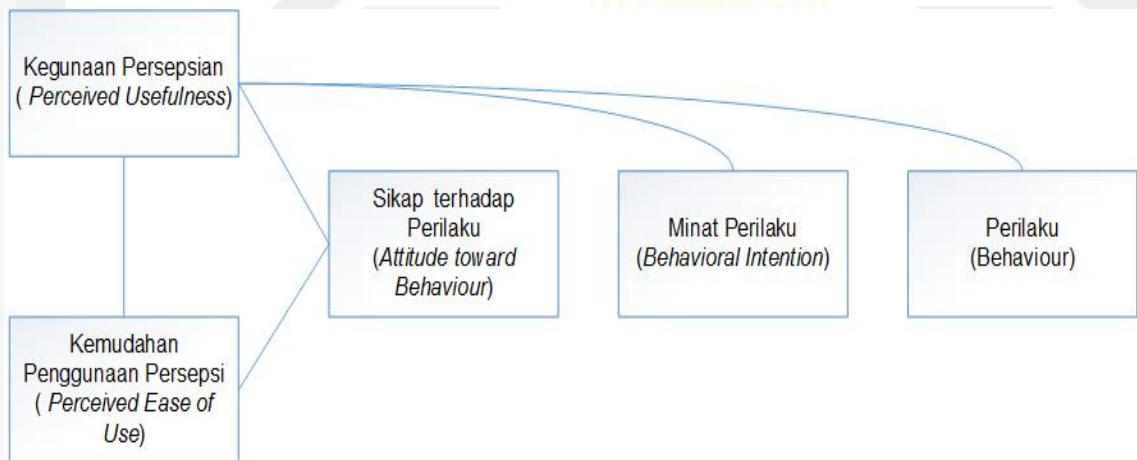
Kegunaan Persepsian
( *Perceived Usefulness*)

Sikap terhadap Perilaku
(*Attitude toward Behaviour*)

Minat Perilaku
(*Behavioral Intention*)

Perilaku
(Behaviour)

Kemudahan Penggunaan Persepsi
( *Perceived Ease of Use*)